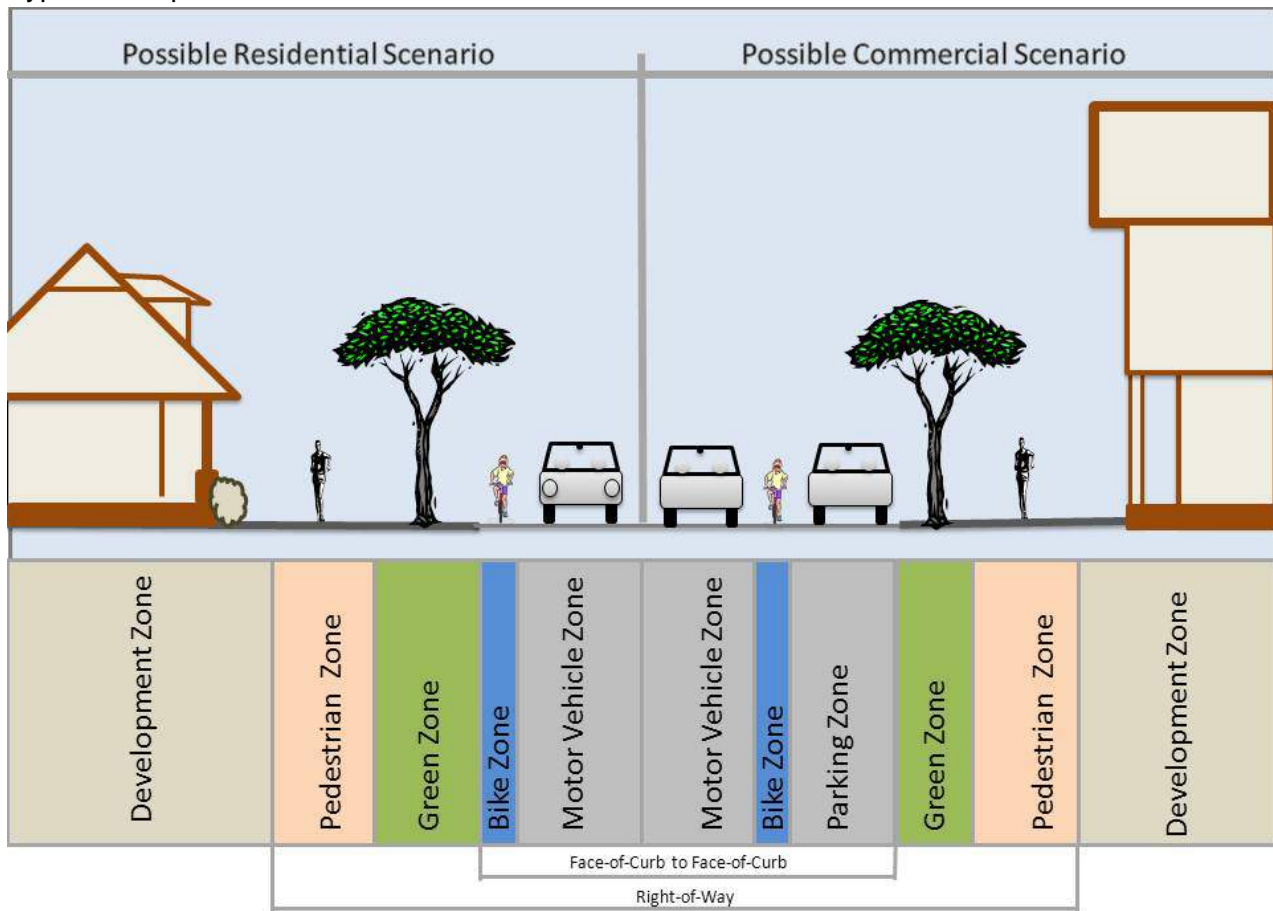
Possible Residential Scenario

Possible Commercial Scenario

| Development Zone | Pedestrian Zone | Green Zone | Bike Zone | Motor Vehicle Zone | Motor Vehicle Zone | Bike Zone | Parking Zone | Green Zone | Pedestrian Zone | Development Zone |
|---|---|---|---|---|---|---|---|---|---|---|

Face-of-Curb to Face-of-Curb

Right-of-Way